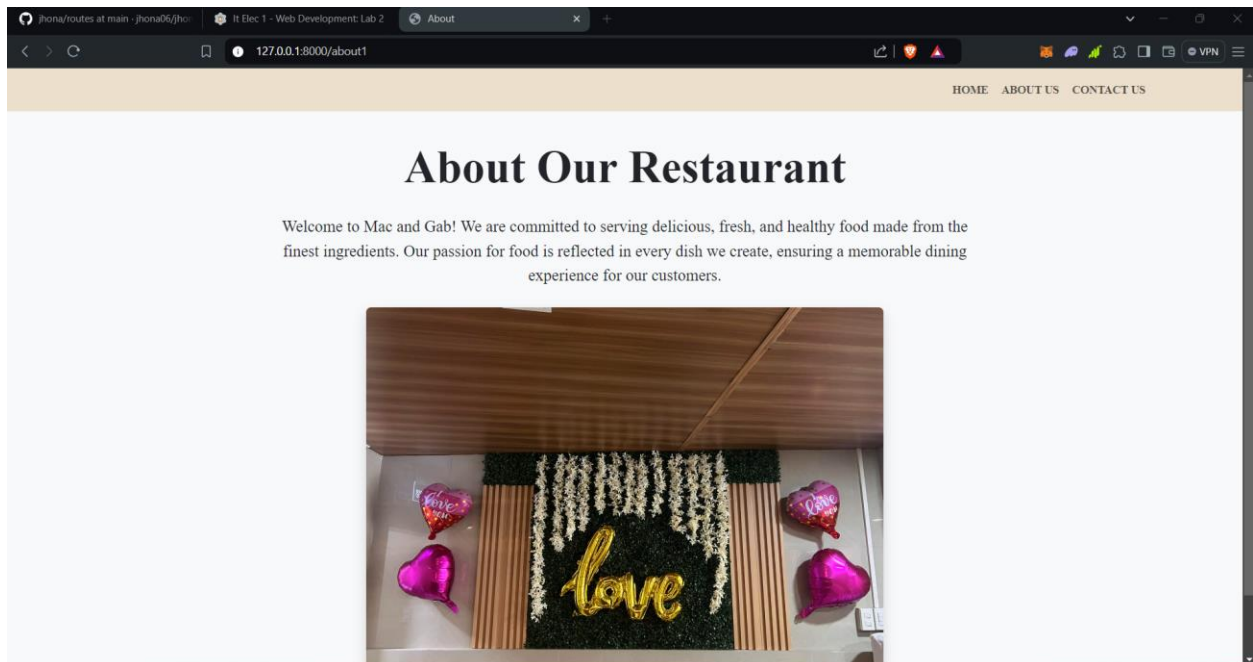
jhona/routes at main · jhona06/jho
It Elec 1 - Web Development: Lab 2
About
127.0.0.1:8000/about1
VPN

HOME ABOUT US CONTACT US

About Our Restaurant

Welcome to Mac and Gab! We are committed to serving delicious, fresh, and healthy food made from the finest ingredients. Our passion for food is reflected in every dish we create, ensuring a memorable dining experience for our customers.

love
love you
love you